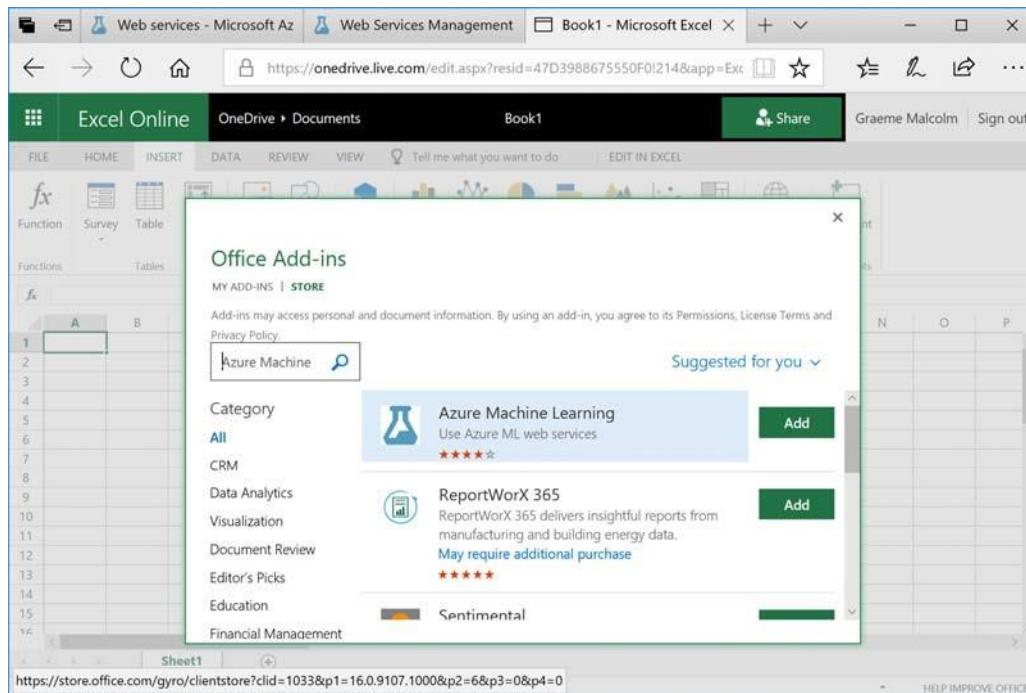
Web services - Microsoft Az | Web Services Management | Book1 - Microsoft Excel ×

https://onedrive.live.com/edit.aspx?resid=47D3988675550F0!214&app=Exc

Excel Online | OneDrive ▸ Documents | Book1 | Share | Graeme Malcolm | Sign out

FILE | HOME | INSERT | DATA | REVIEW | VIEW | Tell me what you want to do | EDIT IN EXCEL

Function | Survey | Table

Functions | Tables

×

Office Add-ins

MY ADD-INS | STORE

Add-ins may access personal and document information. By using an add-in, you agree to its Permissions, License Terms and Privacy Policy.

Azure Machine

Suggested for you ⌄

Category
All
CRM
Data Analytics
Visualization
Document Review
Editor's Picks
Education
Financial Management

Azure Machine Learning
Use Azure ML web services
★★★★☆
Add

ReportWorX 365
ReportWorX 365 delivers insightful reports from manufacturing and building energy data.
May require additional purchase
★★★★★
Add

Sentimental

Sheet1

https://store.office.com/gyro/clientstore?clid=1033&p1=16.0.9107.1000&p2=6&p3=0&p4=0

HELP IMPROVE OFFICE